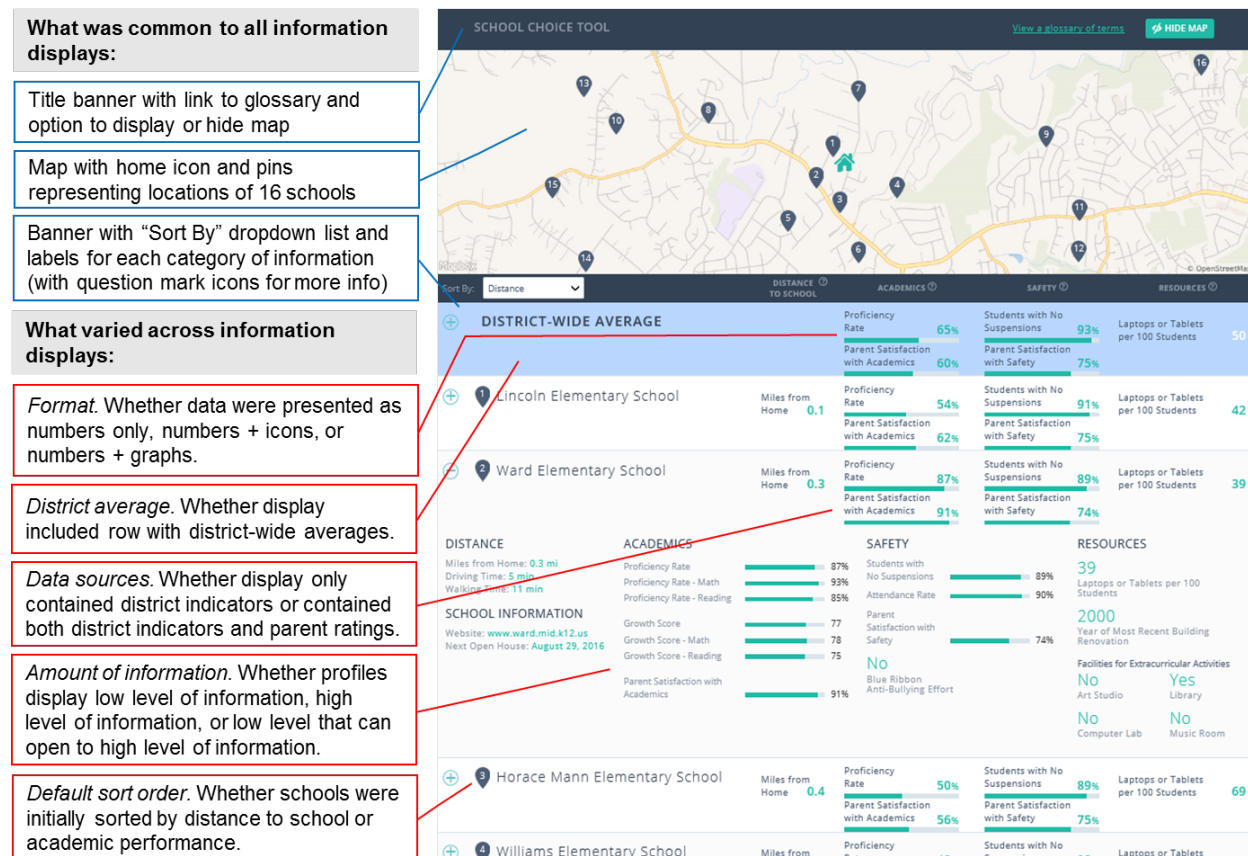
What was common to all information displays:

Title banner with link to glossary and option to display or hide map

Map with home icon and pins representing locations of 16 schools

Banner with "Sort By" dropdown list and labels for each category of information (with question mark icons for more info)

What varied across information displays:

*Format.* Whether data were presented as numbers only, numbers + icons, or numbers + graphs.

*District average.* Whether display included row with district-wide averages.

*Data sources.* Whether display only contained district indicators or contained both district indicators and parent ratings.

*Amount of information.* Whether profiles display low level of information, high level of information, or low level that can open to high level of information.

*Default sort order.* Whether schools were initially sorted by distance to school or academic performance.

SCHOOL CHOICE TOOL

View a glossary of terms

HIDE MAP

13 8 7 16 10 1 9 2 4 15 3 11 5 6 12 14

Mapbox © OpenStreetMap

Sort By: Distance

DISTANCE TO SCHOOL

ACADEMICS

SAFETY

RESOURCES

DISTRICT-WIDE AVERAGE
Proficiency Rate 65%
Parent Satisfaction with Academics 60%
Students with No Suspensions 93%
Parent Satisfaction with Safety 75%
Laptops or Tablets per 100 Students 50

1 Lincoln Elementary School
Miles from Home 0.1
Proficiency Rate 54%
Parent Satisfaction with Academics 62%
Students with No Suspensions 91%
Parent Satisfaction with Safety 75%
Laptops or Tablets per 100 Students 42

2 Ward Elementary School
Miles from Home 0.3
Proficiency Rate 87%
Parent Satisfaction with Academics 91%
Students with No Suspensions 89%
Parent Satisfaction with Safety 74%
Laptops or Tablets per 100 Students 39

DISTANCE
Miles from Home: 0.3 mi
Driving Time: 5 min
Walking Time: 11 min

SCHOOL INFORMATION
Website: www.ward.mid.k12.us
Next Open House: August 29, 2016

ACADEMICS
Proficiency Rate 87%
Proficiency Rate - Math 93%
Proficiency Rate - Reading 85%
Growth Score 77
Growth Score - Math 78
Growth Score - Reading 75
Parent Satisfaction with Academics 91%

SAFETY
Students with No Suspensions 89%
Attendance Rate 90%
Parent Satisfaction with Safety 74%
No
Blue Ribbon Anti-Bullying Effort

RESOURCES
39
Laptops or Tablets per 100 Students
2000
Year of Most Recent Building Renovation
Facilities for Extracurricular Activities
No
Art Studio
Yes
Library
No
Computer Lab
No
Music Room

3 Horace Mann Elementary School
Miles from Home 0.4
Proficiency Rate 50%
Parent Satisfaction with Academics 56%
Students with No Suspensions 89%
Parent Satisfaction with Safety 75%
Laptops or Tablets per 100 Students 69

4 Williams Elementary School
Miles from
Proficiency
Students with No
Laptops or Tablets